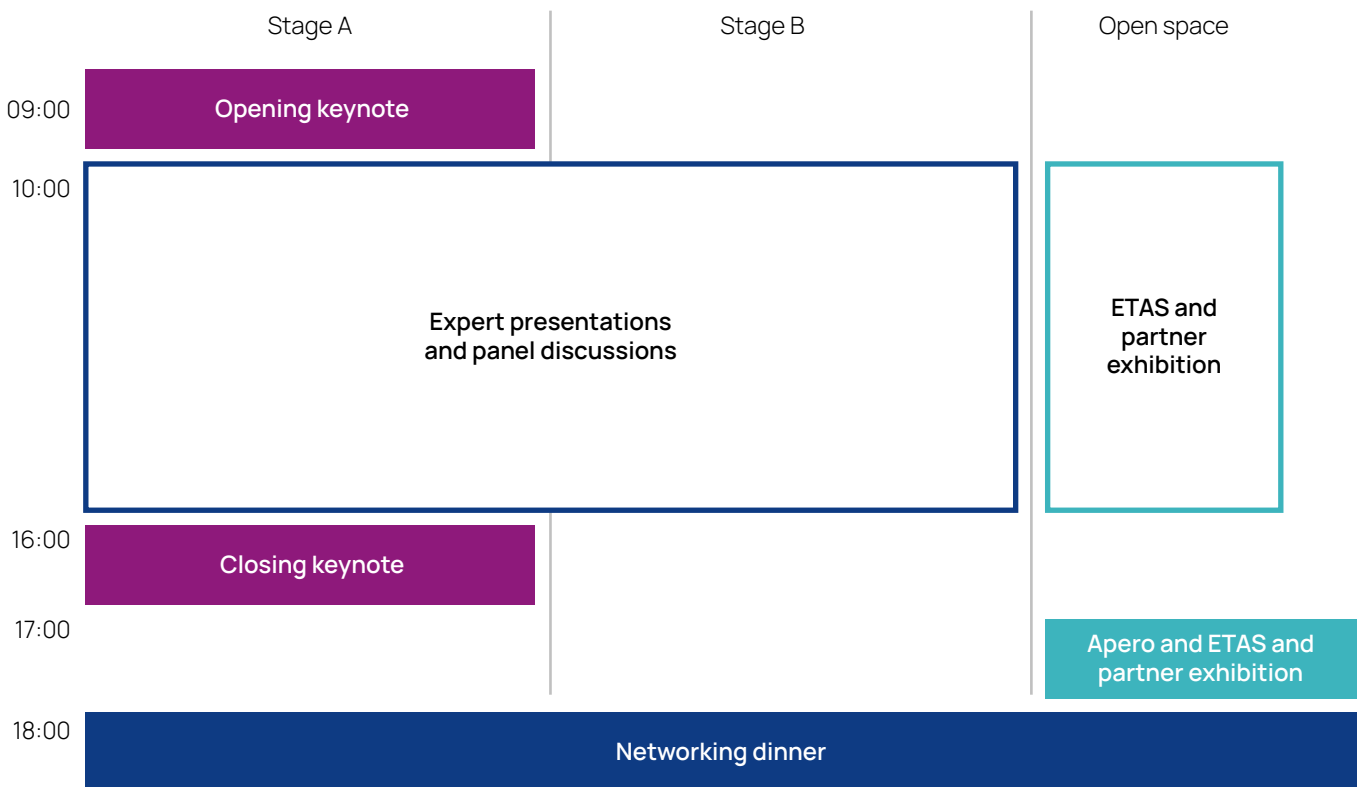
Stage A

Stage B

Open space

09:00

Opening keynote

10:00

Expert presentations and panel discussions

ETAS and partner exhibition

16:00

Closing keynote

17:00

Apero and ETAS and partner exhibition

18:00

Networking dinner